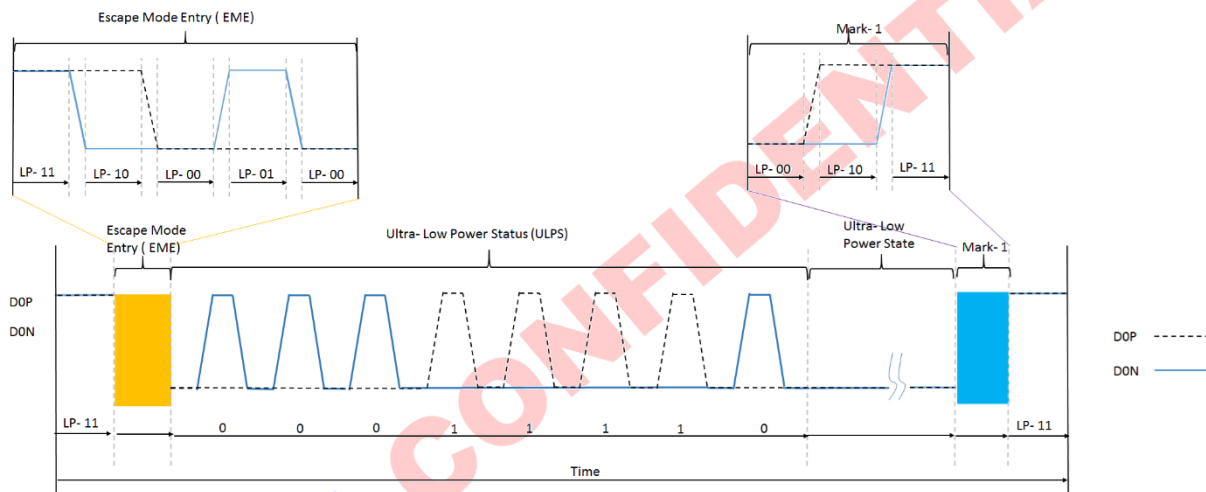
Escape Mode Entry ( EME)

LP- 11
LP- 10
LP- 00
LP- 01
LP- 00

Mark- 1

LP- 00
LP- 10
LP- 11

Escape Mode Entry ( EME)

Ultra- Low Power Status (ULPS)

Ultra- Low Power State

Mark- 1

D0P
D0N

D0P
D0N

LP- 11
0
0
0
1
1
1
1
0
LP- 11

Time

CONFIDENTIA